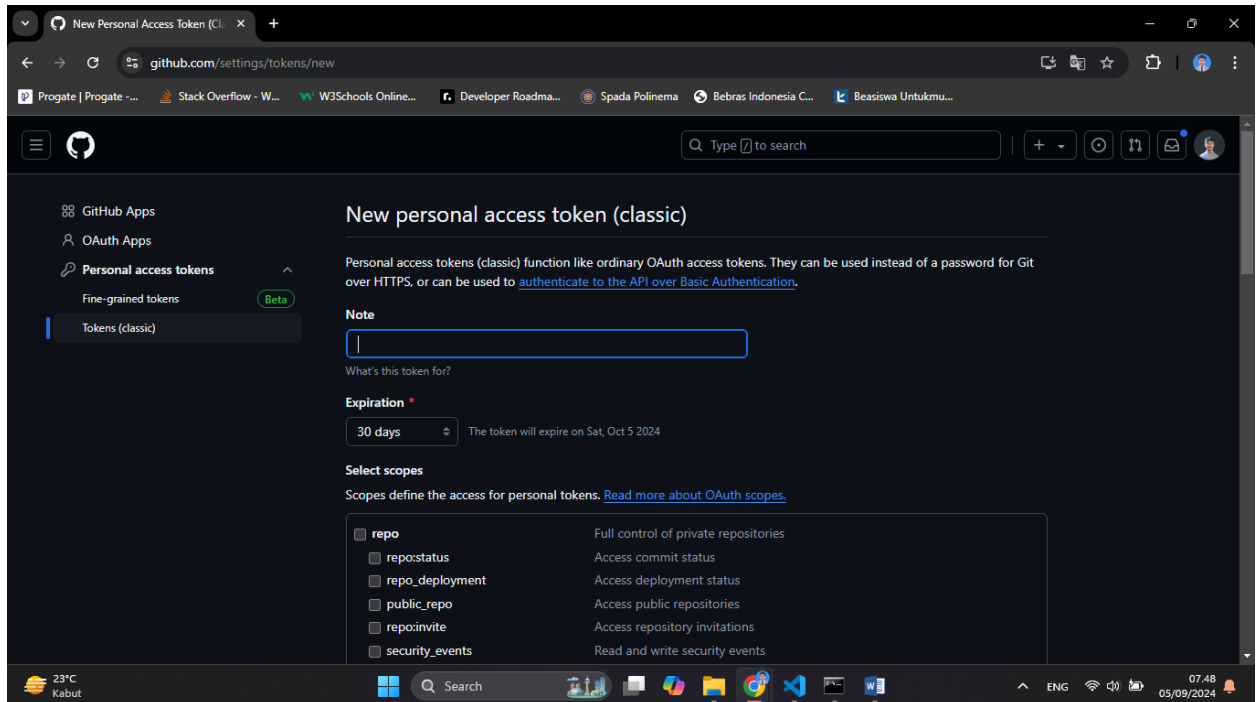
New Personal Access Token (Cl
github.com/settings/tokens/new
Progate | Progate -... Stack Overflow - W... W3Schools Online... Developer Roadma... Spada Polinema Bebras Indonesia C... Beasiswa Untukmu...

Type / to search

GitHub Apps
OAuth Apps
Personal access tokens
Fine-grained tokens Beta
Tokens (classic)

New personal access token (classic)

Personal access tokens (classic) function like ordinary OAuth access tokens. They can be used instead of a password for Git over HTTPS, or can be used to authenticate to the API over Basic Authentication.

Note

What's this token for?

Expiration *
30 days The token will expire on Sat, Oct 5 2024

Select scopes
Scopes define the access for personal tokens. Read more about OAuth scopes.

| | |
|---|---|
| repo | Full control of private repositories |
| repo:status | Access commit status |
| repo_deployment | Access deployment status |
| public_repo | Access public repositories |
| repo:invite | Access repository invitations |
| security_events | Read and write security events |

23°C
Kabut
Search
ENG
07.48
05/09/2024